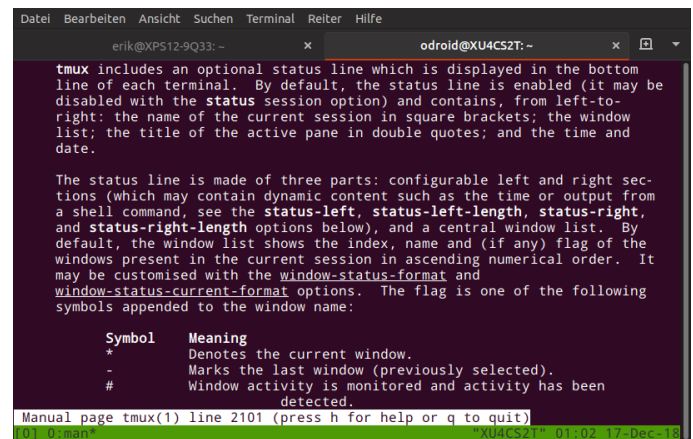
Datei Bearbeiten Ansicht Suchen Terminal Reiter Hilfe

erik@XPS12-9Q33: ~ × odroid@XU4CS2T: ~ ×

tmux includes an optional status line which is displayed in the bottom line of each terminal. By default, the status line is enabled (it may be disabled with the status session option) and contains, from left-to-right: the name of the current session in square brackets; the window list; the title of the active pane in double quotes; and the time and date.

The status line is made of three parts: configurable left and right sections (which may contain dynamic content such as the time or output from a shell command, see the status-left, status-left-length, status-right, and status-right-length options below), and a central window list. By default, the window list shows the index, name and (if any) flag of the windows present in the current session in ascending numerical order. It may be customised with the window-status-format and window-status-current-format options. The flag is one of the following symbols appended to the window name:

| Symbol | Meaning |
|---|---|
| * | Denotes the current window. |
| - | Marks the last window (previously selected). |
| # | Window activity is monitored and activity has been detected. |

Manual page tmux(1) line 2101 (press h for help or q to quit)
[0] 0:man* "XU4CS2T" 01:02 17-Dec-18